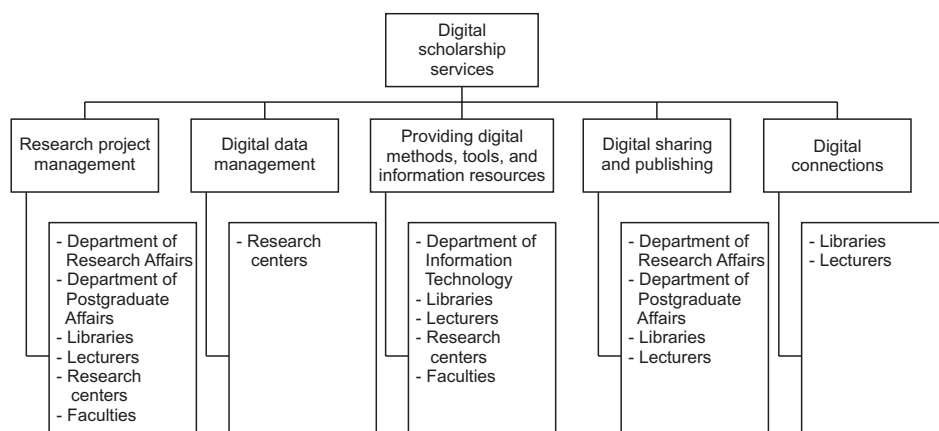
Digital scholarship services

Research project management

- Department of Research Affairs
- Department of Postgraduate Affairs
- Libraries
- Lecturers
- Research centers
- Faculties

Digital data management

- Research centers

Providing digital methods, tools, and information resources

- Department of Information Technology
- Libraries
- Lecturers
- Research centers
- Faculties

Digital sharing and publishing

- Department of Research Affairs
- Department of Postgraduate Affairs
- Libraries
- Lecturers

Digital connections

- Libraries
- Lecturers